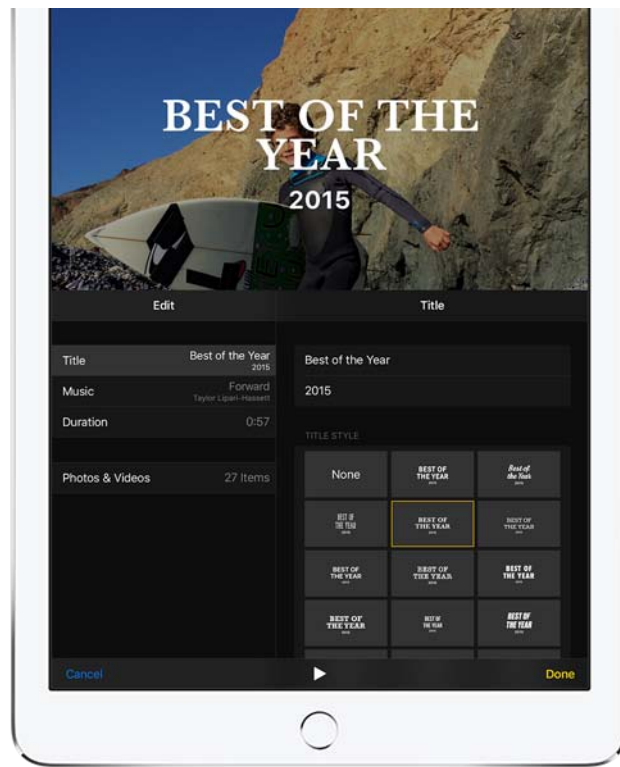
BEST OF THE YEAR
2015

Edit

Title

Title Best of the Year 2015
Music Forward Taylor Lipari-Hassett
Duration 0:57

Photos & Videos 27 Items

Best of the Year

2015

TITLE STYLE

None
BEST OF THE YEAR 2015
Best of the Year 2015
BEST OF THE YEAR 2015
BEST OF THE YEAR 2015
BEST OF THE YEAR 2015
BEST OF THE YEAR 2015
BEST OF THE YEAR 2015
BEST OF THE YEAR 2015
BEST OF THE YEAR 2015
BEST OF THE YEAR 2015
BEST OF THE YEAR 2015

Cancel
Done